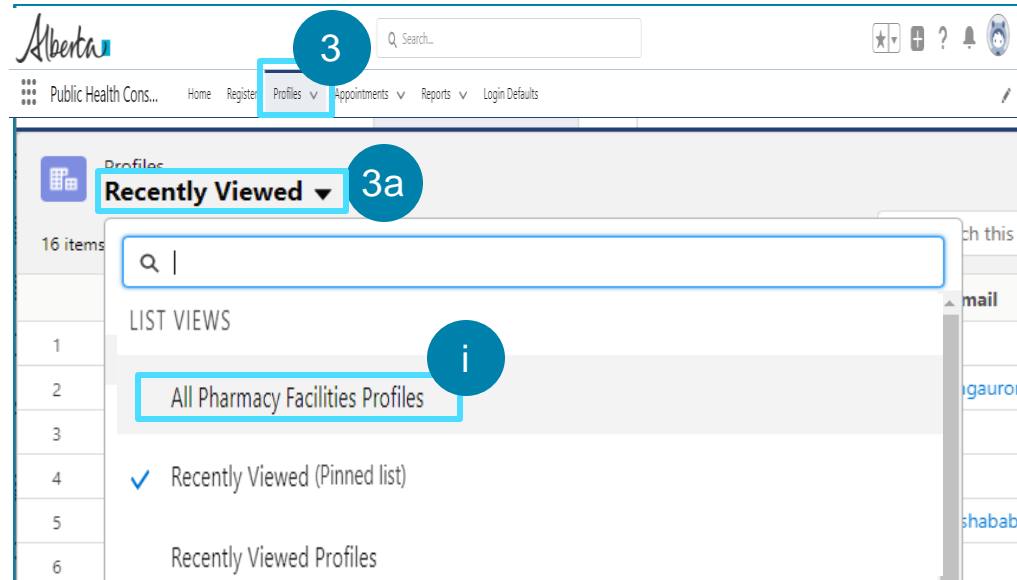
Alberta

Search...

3

Public Health Cons... Home Register Profiles Appointments Reports Login Defaults

Profiles
Recently Viewed

3a

16 items

ch this

mail

LIST VIEWS

i

All Pharmacy Facilities Profiles

Recently Viewed (Pinned list)

Recently Viewed Profiles

1
2
3
4
5
6

gauron

shabab